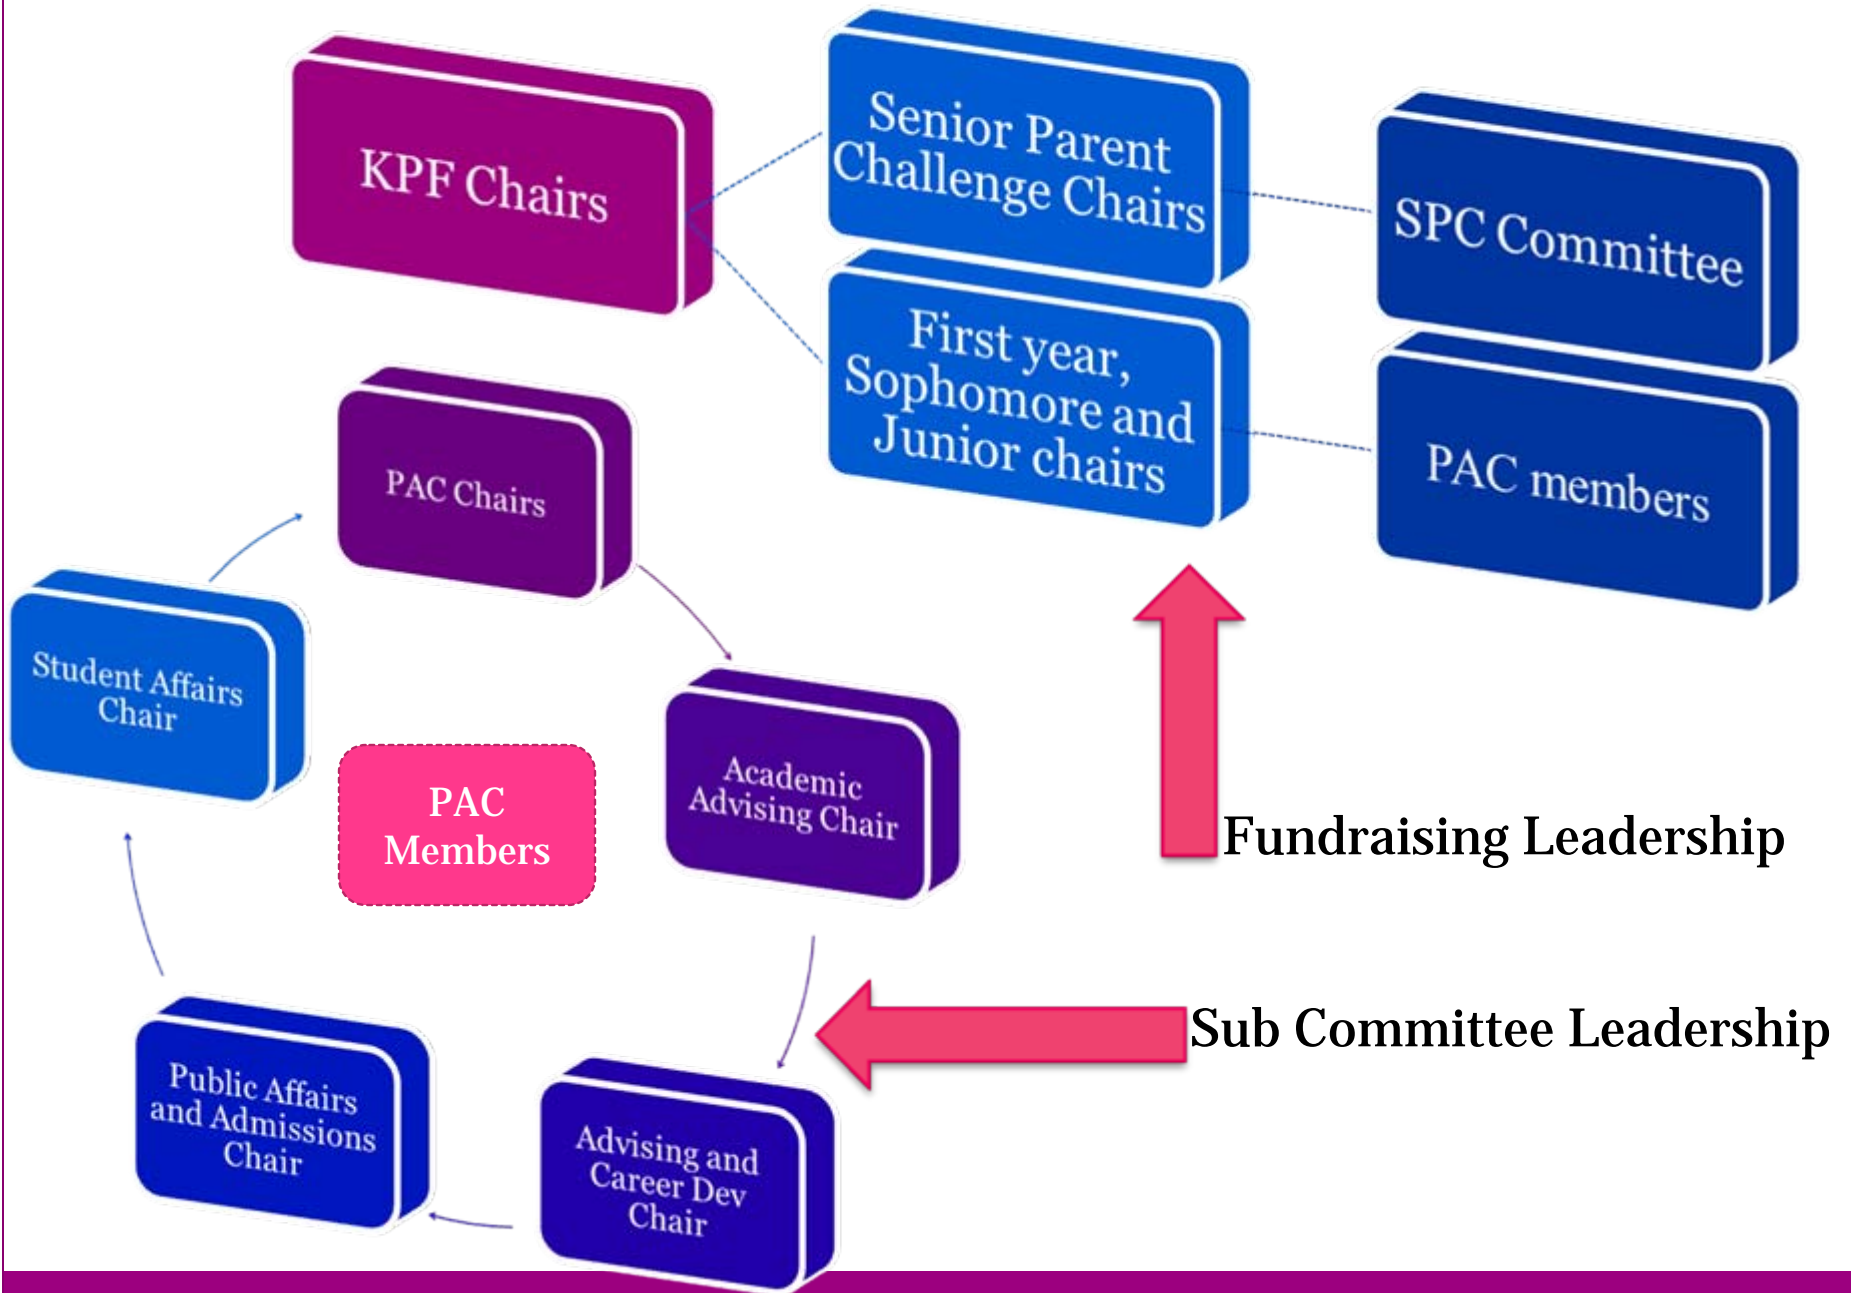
KPF Chairs

Senior Parent Challenge Chairs

SPC Committee

First year, Sophomore and Junior chairs

PAC members

PAC Chairs

Student Affairs Chair

PAC Members

Academic Advising Chair

Fundraising Leadership

Sub Committee Leadership

Public Affairs and Admissions Chair

Advising and Career Dev Chair